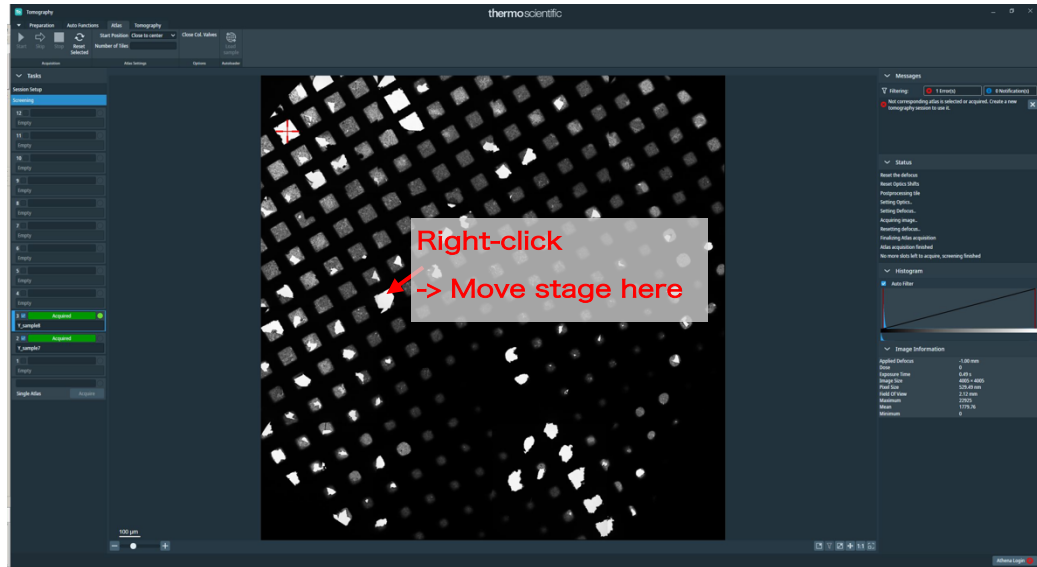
Tomography

thermoscientific

Preparation Auto Functions Atlas Tomography

Start Skip Stop Reset Selected

Start Position Close to center
Number of Tiles

Close Col. Valves

Load Sample

Acquisition Atlas Settings Options Autoloader

Tasks

Session Setup

Screening

12
Empty

11
Empty

10
Empty

9
Empty

8
Empty

7
Empty

6
Empty

5
Empty

4
Empty

3 Acquired
Y_sample8

2 Acquired
Y_sample7

1
Empty

Single Atlas Acquire

Right-click
-> Move stage here

100 µm

Messages

Filtering: 1 Error(s) 0 Notification(s)

Not corresponding atlas is selected or acquired. Create a new tomography session to use it.

Status

Reset the defocus
Reset Optics Shifts
Postprocessing tile
Setting Optics..
Setting Defocus..
Acquiring image..
Resetting defocus..
Finalizing Atlas acquisition
Atlas acquisition finished
No more slots left to acquire, screening finished

Histogram

Auto Filter

Image Information

Applied Defocus -1.00 mm
Dose 0
Exposure Time 0.49 s
Image Size 4005 × 4005
Pixel Size 529.49 nm
Field Of View 2.12 mm
Maximum 22925
Mean 1779.76
Minimum 0

1:1

Athena Login